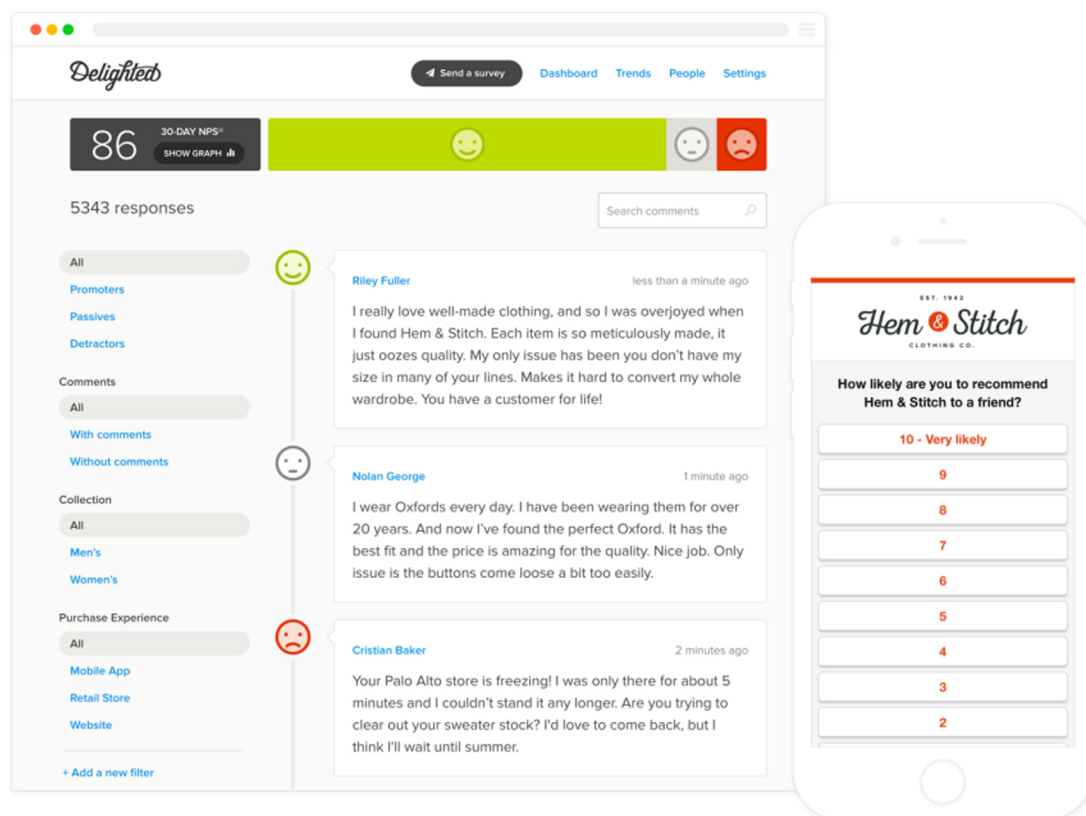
Delighted

Send a survey

Dashboard Trends People Settings

86 30-DAY NPS®
SHOW GRAPH

5343 responses

Search comments

All
Promoters
Passives
Detractors

Comments
All
With comments
Without comments

Collection
All
Men's
Women's

Purchase Experience
All
Mobile App
Retail Store
Website

+ Add a new filter

Riley Fuller
less than a minute ago

I really love well-made clothing, and so I was overjoyed when I found Hem & Stitch. Each item is so meticulously made, it just oozes quality. My only issue has been you don't have my size in many of your lines. Makes it hard to convert my whole wardrobe. You have a customer for life!

Nolan George
1 minute ago

I wear Oxfords every day. I have been wearing them for over 20 years. And now I've found the perfect Oxford. It has the best fit and the price is amazing for the quality. Nice job. Only issue is the buttons come loose a bit too easily.

Cristian Baker
2 minutes ago

Your Palo Alto store is freezing! I was only there for about 5 minutes and I couldn't stand it any longer. Are you trying to clear out your sweater stock? I'd love to come back, but I think I'll wait until summer.

EST. 1942
Hem & Stitch
CLOTHING CO.

How likely are you to recommend Hem & Stitch to a friend?

10 - Very likely
9
8
7
6
5
4
3
2